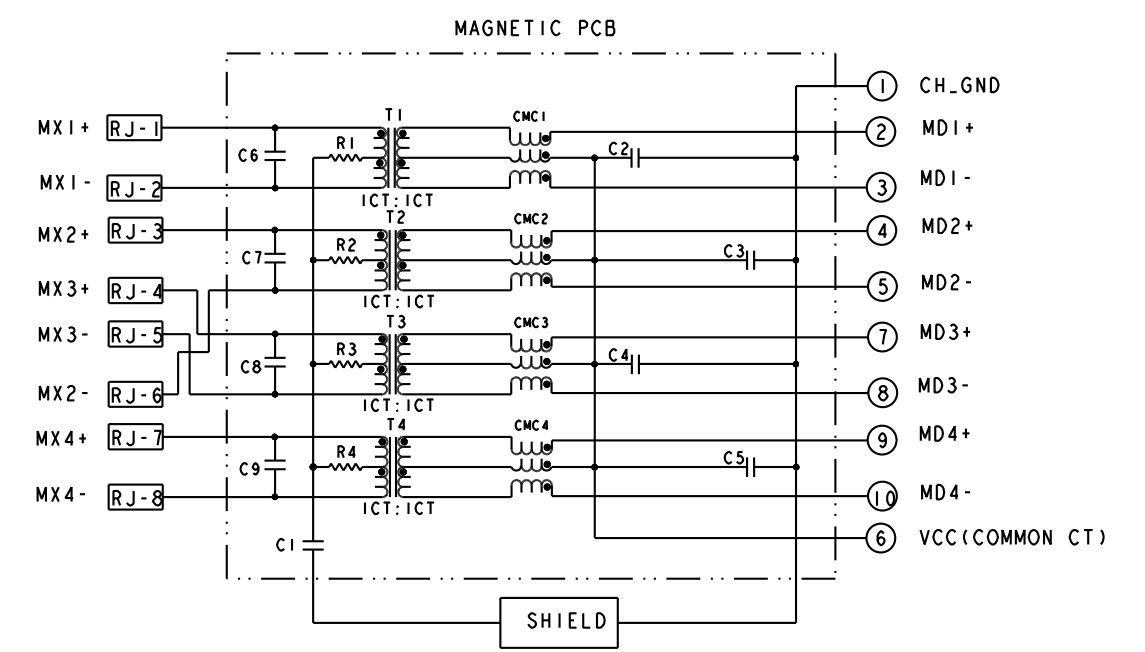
MAGNETIC PCB

MX1+ RJ-1
MX1- RJ-2
MX2+ RJ-3
MX3+ RJ-4
MX3- RJ-5
MX2- RJ-6
MX4+ RJ-7
MX4- RJ-8

C6 C7 C8 C9 C1
R1 R2 R3 R4
T1 T2 T3 T4
ICT:ICT
ICT:ICT
ICT:ICT
ICT:ICT
CMC1 CMC2 CMC3 CMC4
C2 C3 C4 C5

1 CH_GND
2 MD1+
3 MD1-
4 MD2+
5 MD2-
7 MD3+
8 MD3-
9 MD4+
10 MD4-
6 VCC(COMMON CT)

SHIELD